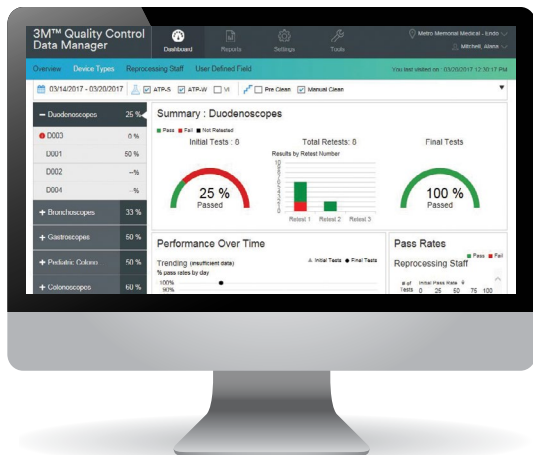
3M™ Quality Control Data Manager

Dashboard Reports Settings Tools

Metro Memorial Medical - Endo
Mitchell, Alexa

Overview Device Types Reprocessing Staff User Defined Field

You last visited on : 03/20/2017 12:30:17 PM

03/14/2017 - 03/20/2017 ATP-S ATP-W VI Pre Clean Manual Clean

− Duodenoscopes 25 %
D003 0 %
D001 50 %
D002 --%
D004 -%
+ Bronchoscopes 33 %
+ Gastroscopes 50 %
+ Pediatric Colono 50 %
+ Colonoscopes 60 %

Summary : Duodenoscopes

Pass Fail Not Retested

Initial Tests : 8

25 %
Passed

Total Retests: 8

Results by Retest Number

10

Retest 1 Retest 2 Retest 3

Final Tests

100 %
Passed

Performance Over Time

Trending (insufficient data)

Initial Tests Final Tests

% pass rates by day

100%
90%

Pass Rates

Pass Fail

Reprocessing Staff

Initial Pass Rate

# of Tests 0 25 50 75 100